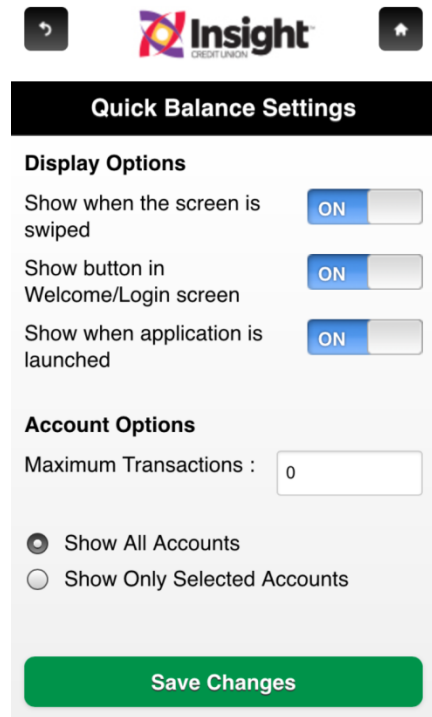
Insight
CREDIT UNION

Quick Balance Settings

Display Options

Show when the screen is swiped
ON

Show button in Welcome/Login screen
ON

Show when application is launched
ON

Account Options

Maximum Transactions :
0

Show All Accounts

Show Only Selected Accounts

Save Changes